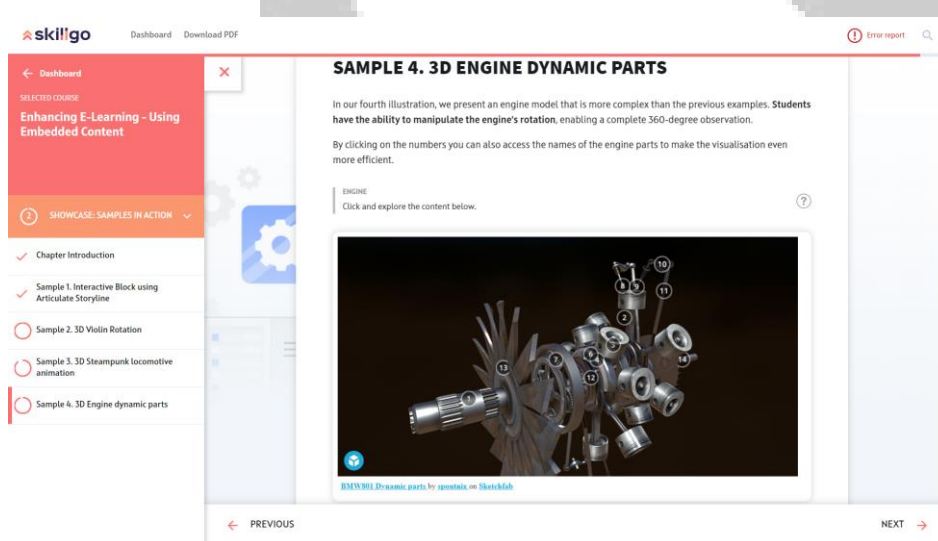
skillgo Dashboard Download PDF

Error report

← Dashboard

SELECTED COURSE

Enhancing E-Learning - Using Embedded Content

2 SHOWCASE: SAMPLES IN ACTION

Chapter Introduction

Sample 1. Interactive Block using Articulate Storyline

Sample 2. 3D Violin Rotation

Sample 3. 3D Steampunk locomotive animation

Sample 4. 3D Engine dynamic parts

SAMPLE 4. 3D ENGINE DYNAMIC PARTS

In our fourth illustration, we present an engine model that is more complex than the previous examples. **Students have the ability to manipulate the engine's rotation**, enabling a complete 360-degree observation.

By clicking on the numbers you can also access the names of the engine parts to make the visualisation even more efficient.

ENGINE

Click and explore the content below.

10 8 9 11 2 7 3 6 5 13 12 4 14 1

BMW801 Dynamic parts by spontnix on Sketchfab

← PREVIOUS

NEXT →